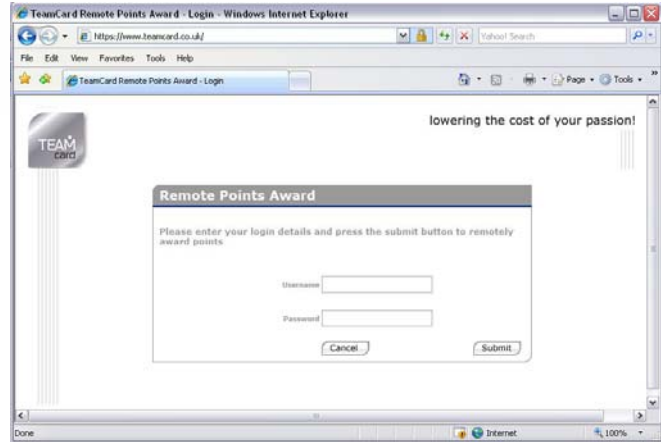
TeamCard Remote Points Award - Login - Windows Internet Explorer

https://www.teamcard.co.uk/

Yahoo! Search

File Edit View Favorites Tools Help

TeamCard Remote Points Award - Login

Page Tools

TEAM card

lowering the cost of your passion!

Remote Points Award

Please enter your login details and press the submit button to remotely award points

Username

Password

Cancel

Submit

Done

Internet

100%